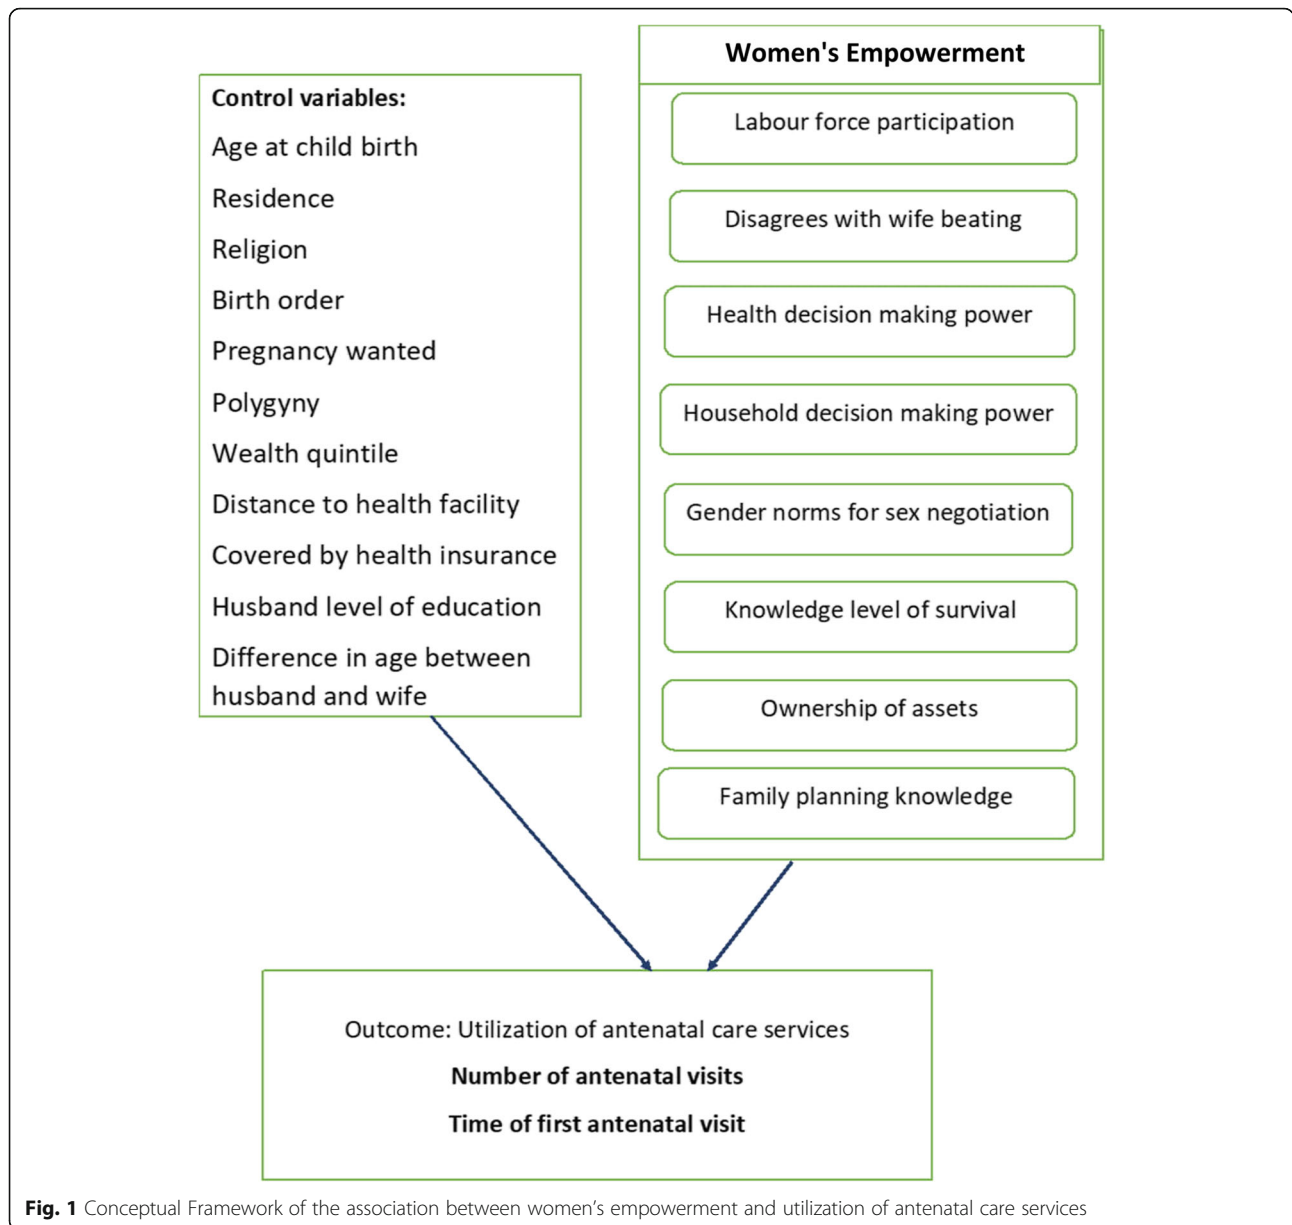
Control variables:

Age at child birth

Residence

Religion

Birth order

Pregnancy wanted

Polygyny

Wealth quintile

Distance to health facility

Covered by health insurance

Husband level of education

Difference in age between husband and wife

Women's Empowerment

Labour force participation

Disagrees with wife beating

Health decision making power

Household decision making power

Gender norms for sex negotiation

Knowledge level of survival

Ownership of assets

Family planning knowledge

Outcome: Utilization of antenatal care services

Number of antenatal visits

Time of first antenatal visit

Fig. 1 Conceptual Framework of the association between women's empowerment and utilization of antenatal care services